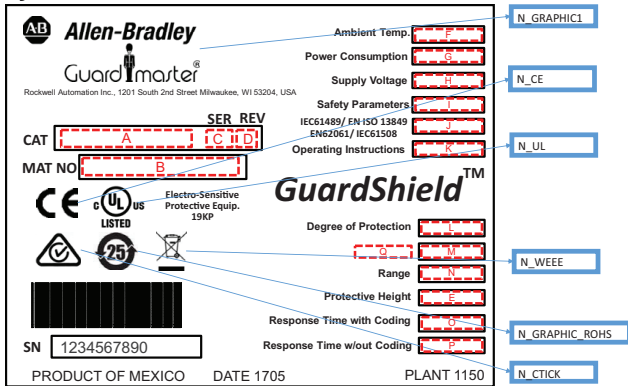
AB Allen-Bradley

Guardmaster®

Rockwell Automation Inc., 1201 South 2nd Street Milwaukee, WI 53204, USA

Ambient Temp. F
Power Consumption G
Supply Voltage H
Safety Parameters I
IEC61489/ EN ISO 13849 EN62061/ IEC61508 J
Operating Instructions K

N_GRAPHIC1
N_CE
N_UL
N_WEEE
N_GRAPHIC_ROHS
N_CTICK

SER REV
CAT A C D
MAT NO B

c UL us LISTED

Electro-Sensitive Protective Equip. 19KP

GuardShield™

Degree of Protection L
Q M
Range N
Protective Height E
Response Time with Coding O
Response Time w/out Coding P

25

SN 1234567890

PRODUCT OF MEXICO DATE 1705 PLANT 1150